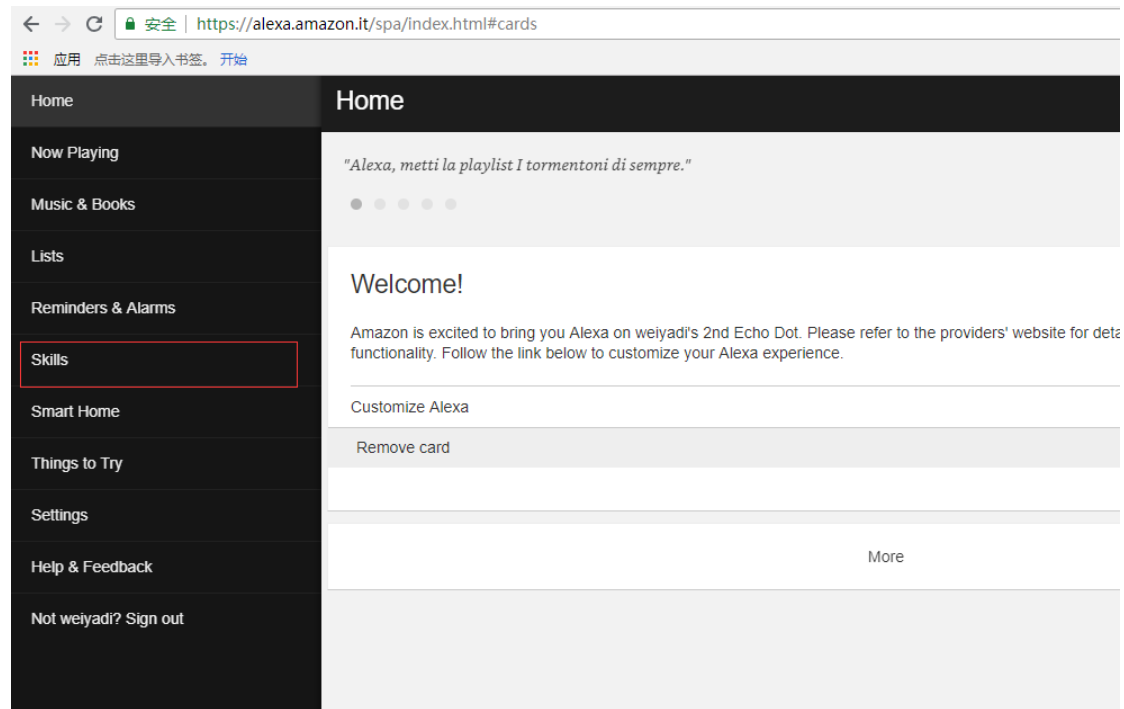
安全 https://alexa.amazon.it/spa/index.html#cards

应用 点击这里导入书签。 开始

Home
Now Playing
Music & Books
Lists
Reminders & Alarms
Skills
Smart Home
Things to Try
Settings
Help & Feedback
Not weiyadi? Sign out

Home

"Alexa, metti la playlist I tormentoni di sempre."

Welcome!

Amazon is excited to bring you Alexa on weiyadi's 2nd Echo Dot. Please refer to the providers' website for deta functionality. Follow the link below to customize your Alexa experience.

Customize Alexa

Remove card

More